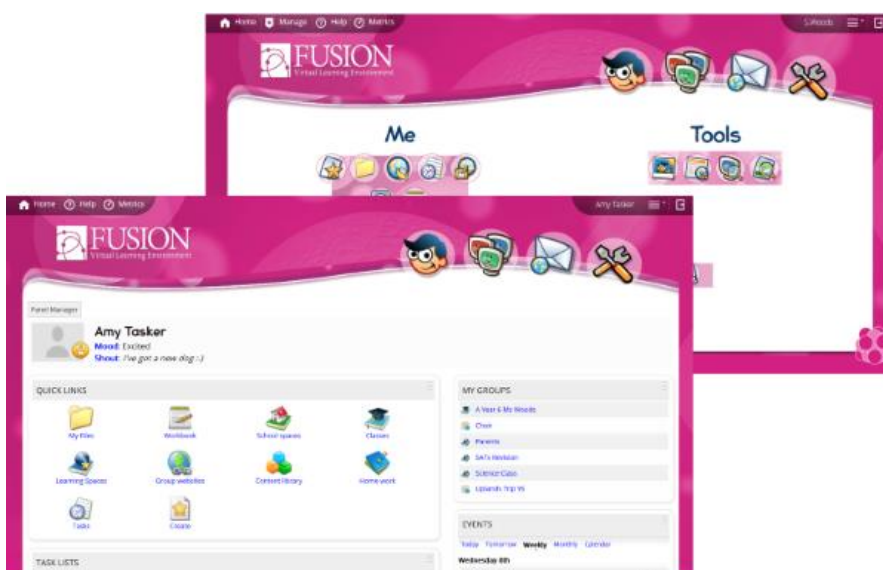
Home Manage Help Metrics

S.Woods

FUSION
Virtual Learning Environment

Me

Tools

Home Help Metrics

Amy Tasker

FUSION
Virtual Learning Environment

Panel Manager

Amy Tasker
Mood: Excited
Shout: I've got a new dog :-)

QUICK LINKS

My Files
Workbook
School spaces
Classes
Learning Spaces
Group websites
Content library
Home work
Tasks
Create

MY GROUPS

A Year 6 Ms Woods
Choir
Parents
SATs Revision
Science Class
Uplands Trip Y6

EVENTS

Today Tomorrow Weekly Monthly Calendar

Wednesday 8th

TASK LISTS